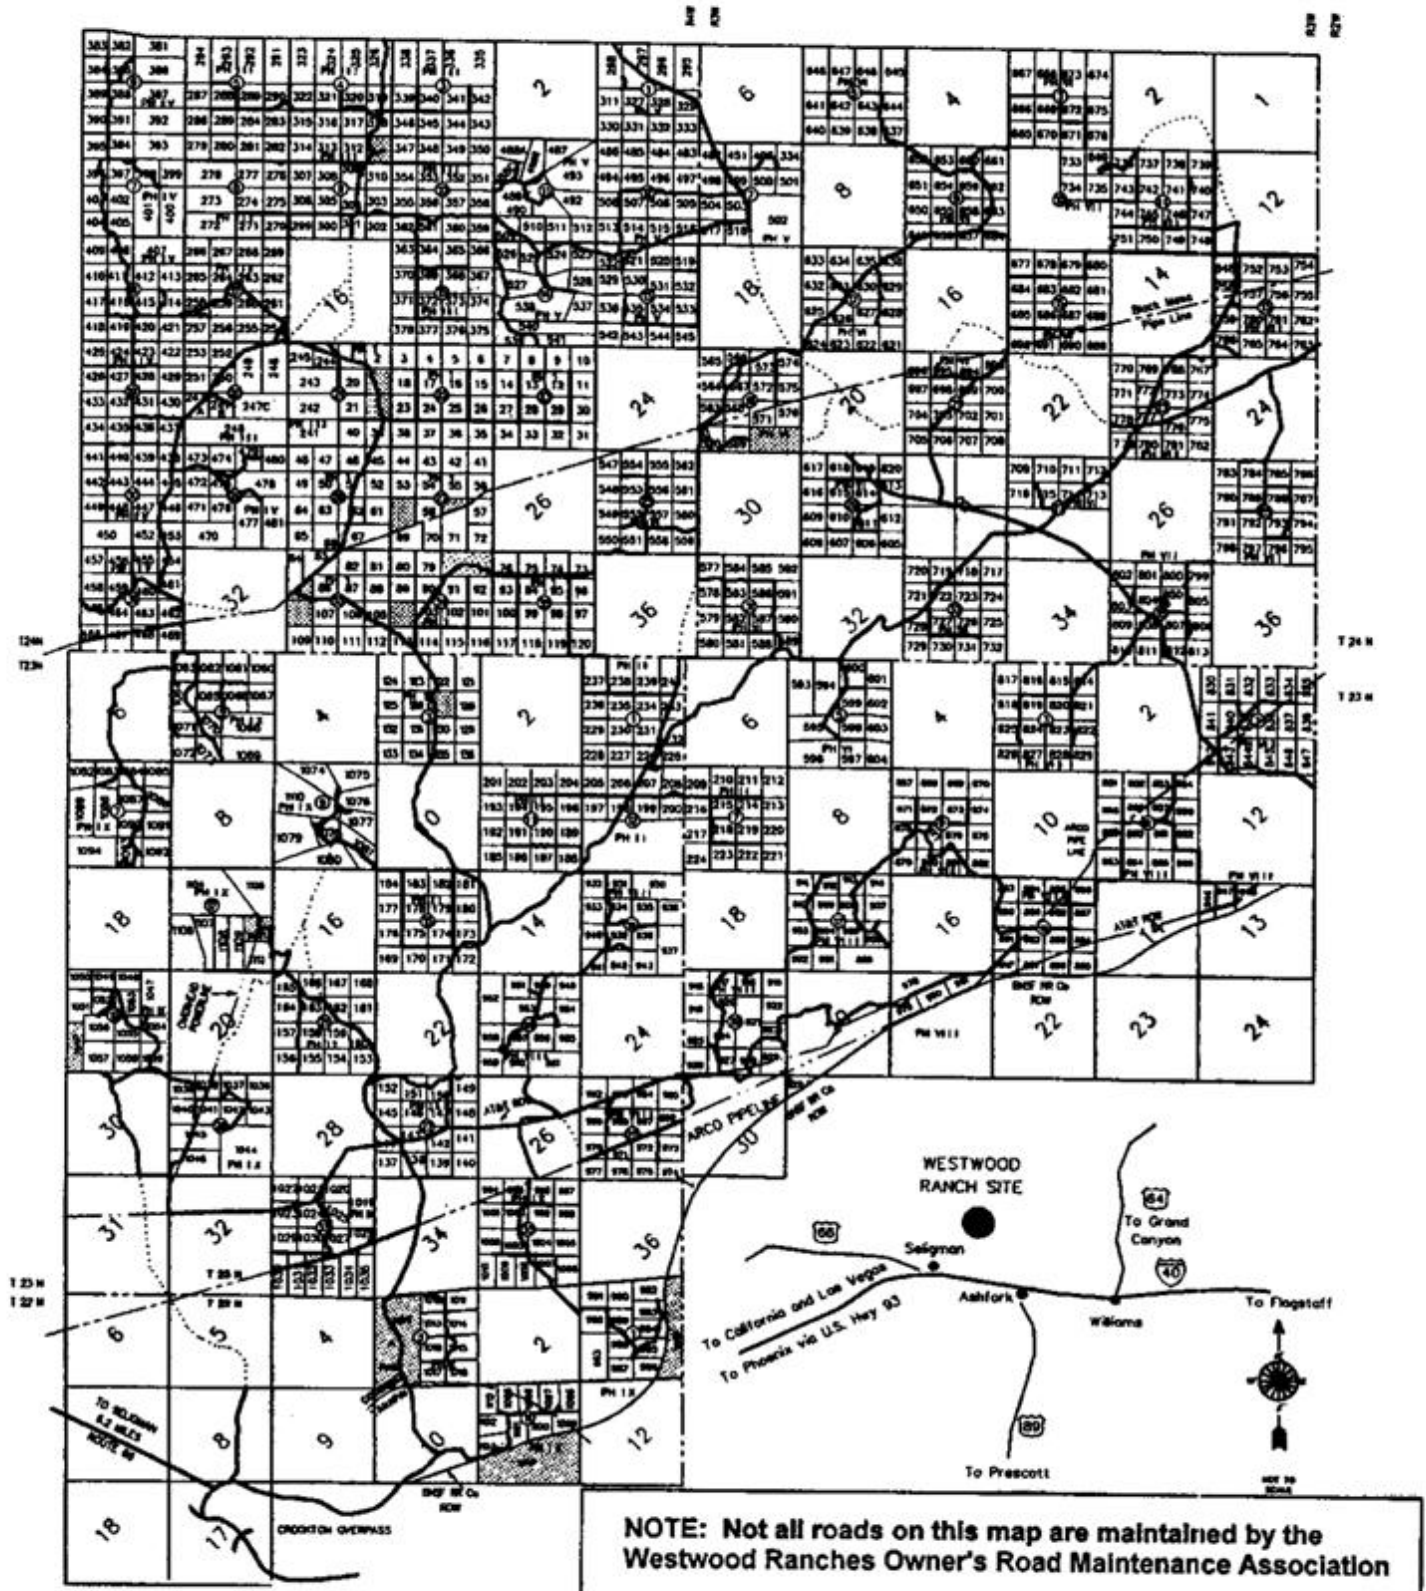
2
6
4
2
1
8
12
16
18
16
14
Black Mesa Pipe Line
24
20
22
24
26
30
26
32
36
32
34
36
T 24 N
T 23 N
4
2
6
4
2
8
0
8
10
12
ARCO PIPE LINE
18
16
14
18
16
14
13
20
22
24
22
23
24
BNSF RR Co ROW
30
28
26
ARCO PIPELINE
30
WESTWOOD RANCH SITE
31
32
34
36
Seligman
To Grand Canyon
64
40
66
To California and Las Vegas
To Phoenix via U.S. Hwy 93
Ashfork
Williams
To Flagstaff
T 23 N
T 22 N
6
5
4
2
89
To Prescott
TO SELIGMAN 6.2 MILES ROUTE 66
8
9
0
12
18
17
CROOKTON OVERPASS
BNSF RR Co ROW
NOTE: Not all roads on this map are maintained by the Westwood Ranches Owner's Road Maintenance Association